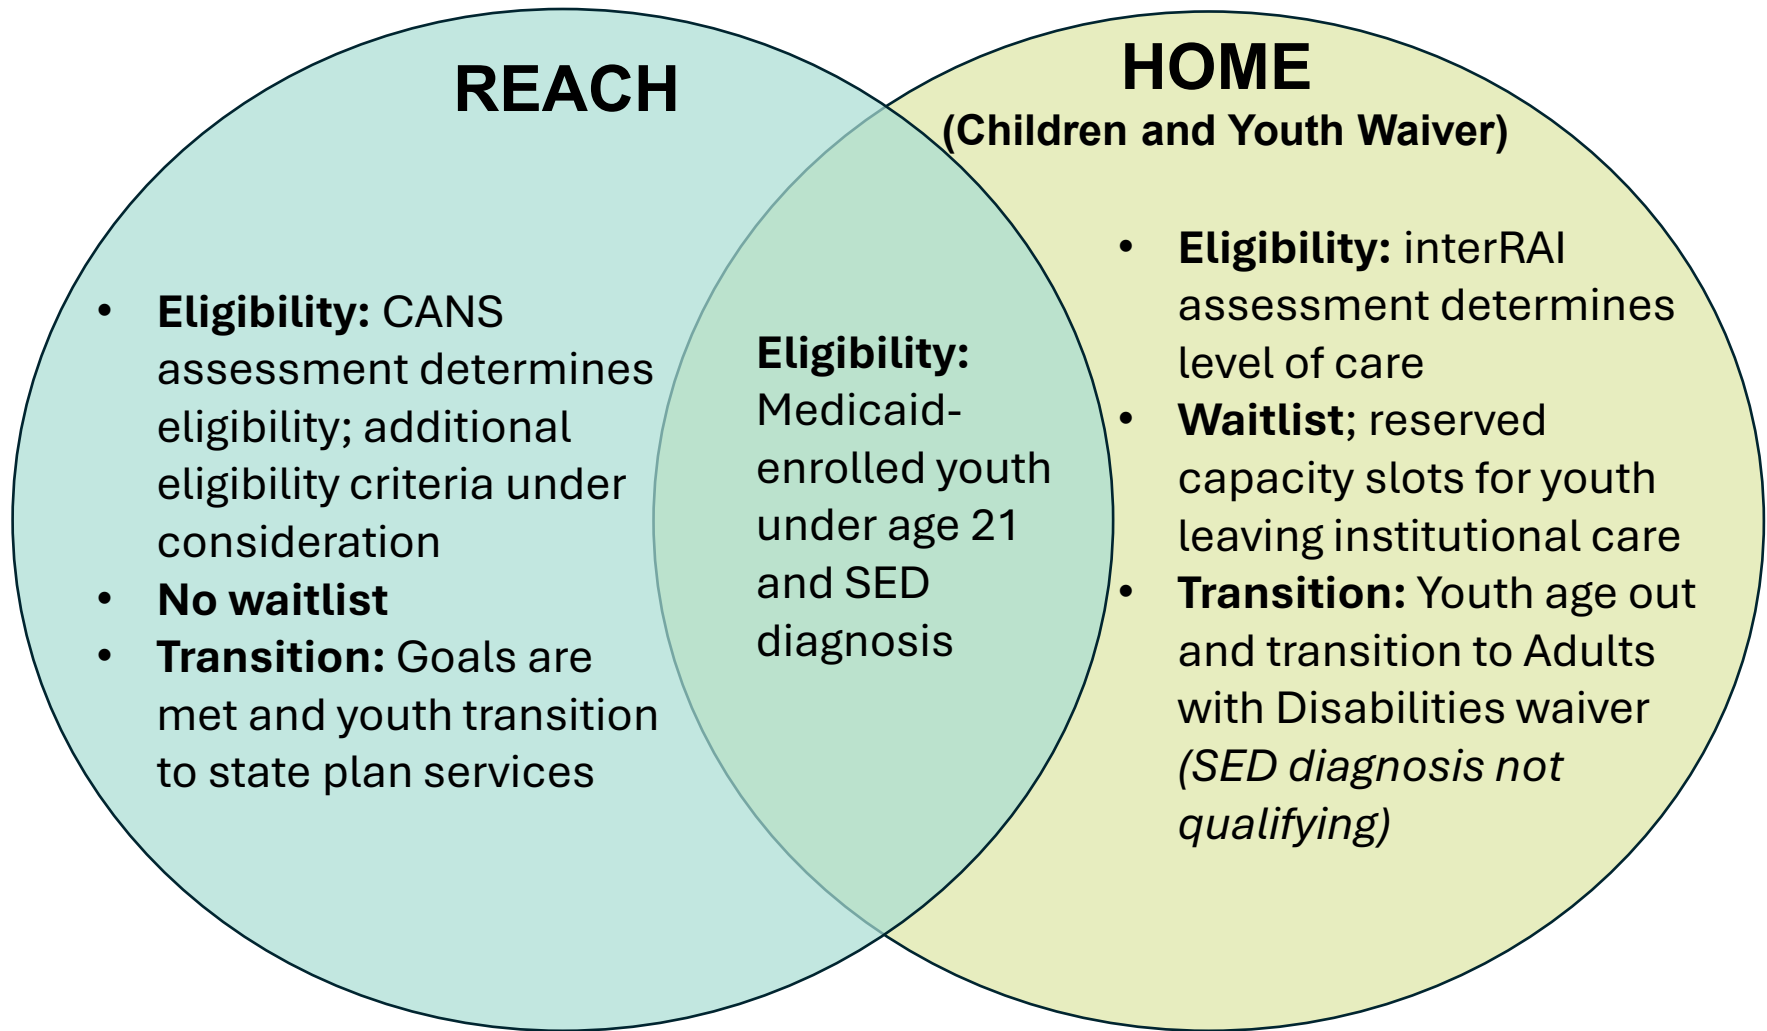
REACH

- **Eligibility:** CANS assessment determines eligibility; additional eligibility criteria under consideration
- **No waitlist**
- **Transition:** Goals are met and youth transition to state plan services

**Eligibility:** Medicaid-enrolled youth under age 21 and SED diagnosis

HOME
(Children and Youth Waiver)

- **Eligibility:** interRAI assessment determines level of care
- **Waitlist**; reserved capacity slots for youth leaving institutional care
- **Transition:** Youth age out and transition to Adults with Disabilities waiver *(SED diagnosis not qualifying)*